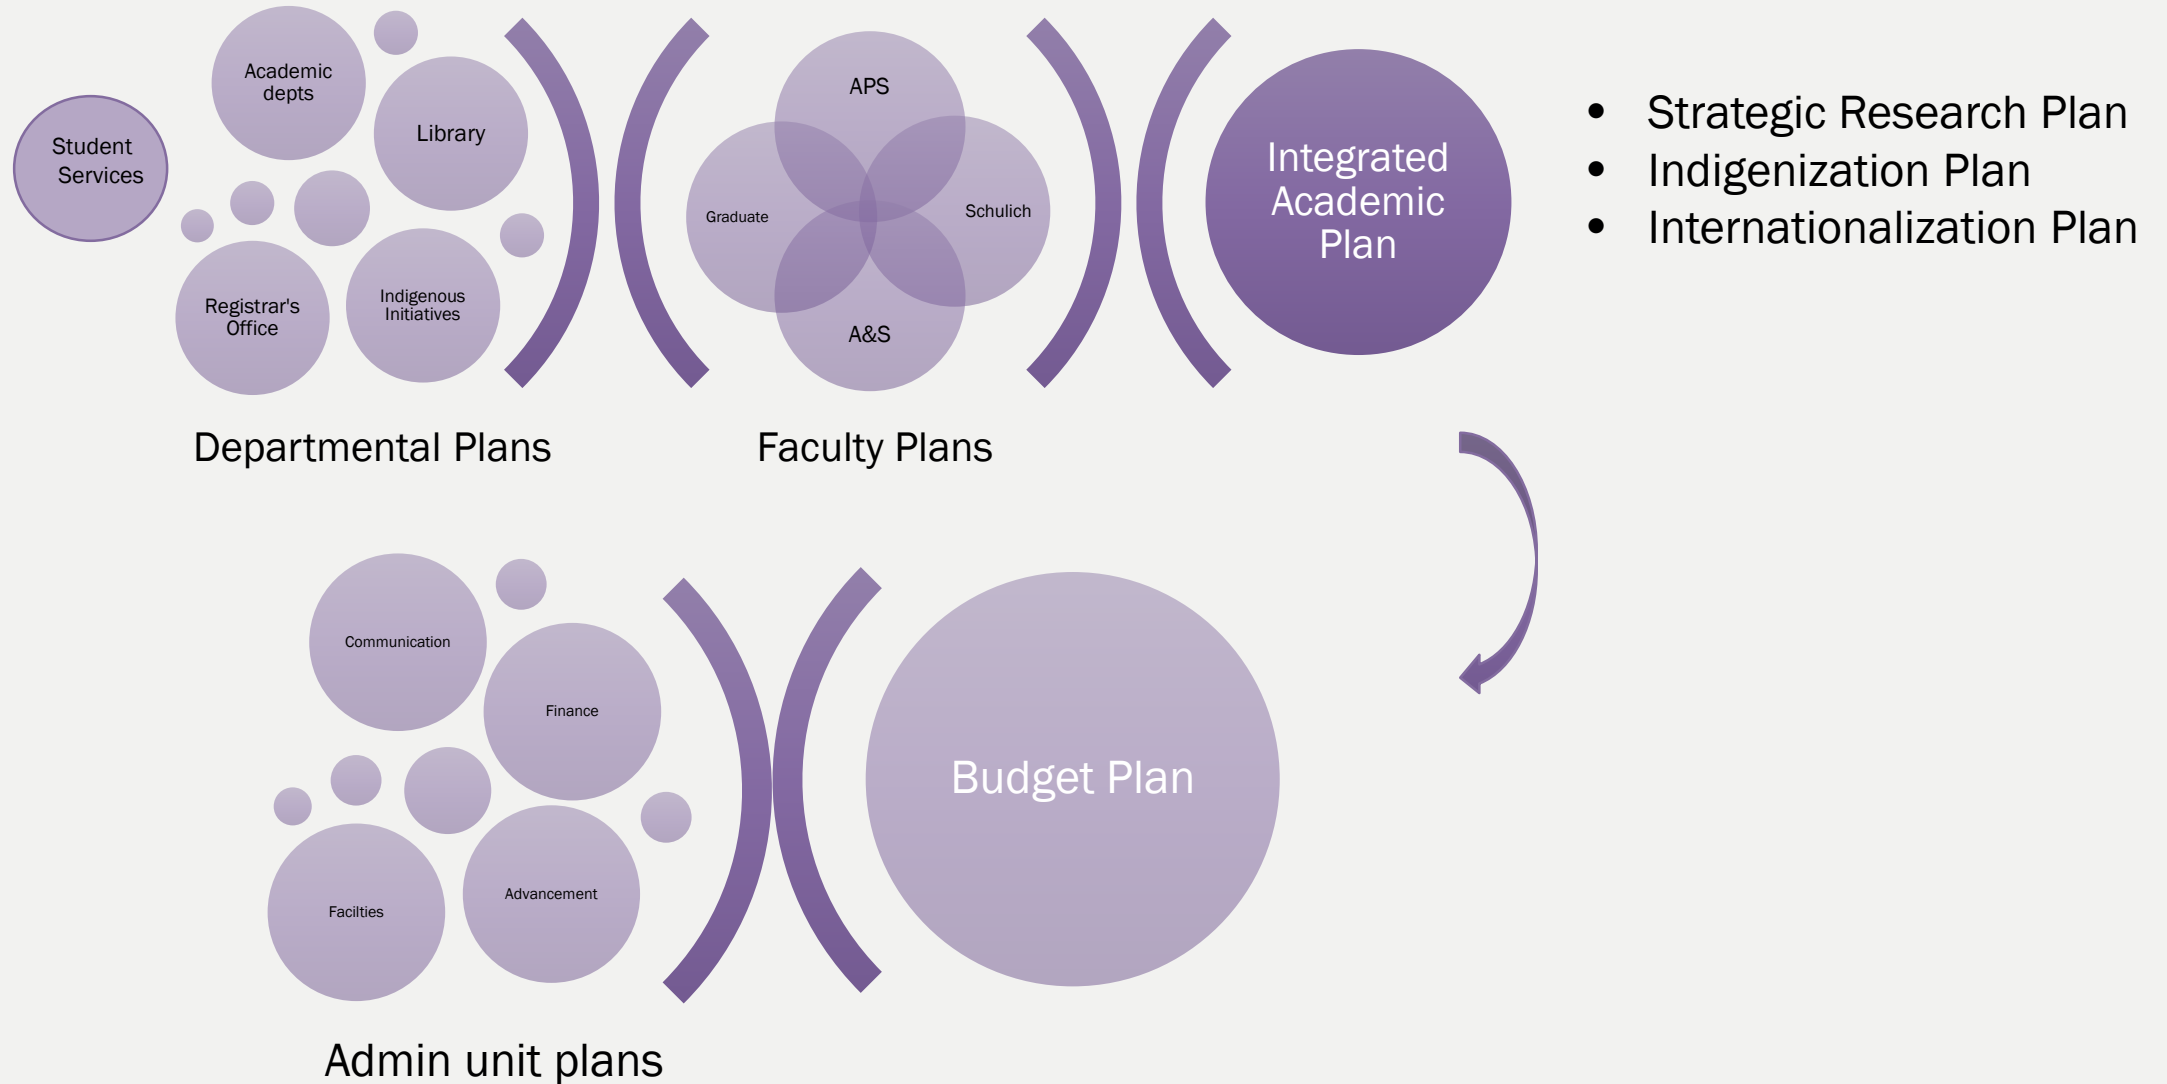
Student Services

Academic depts

Library

Registrar's Office

Indigenous Initiatives

APS

Graduate

Schulich

A&S

Integrated Academic Plan

- Strategic Research Plan
- Indigenization Plan
- Internationalization Plan

Departmental Plans

Faculty Plans

Communication

Finance

Facilties

Advancement

Budget Plan

Admin unit plans